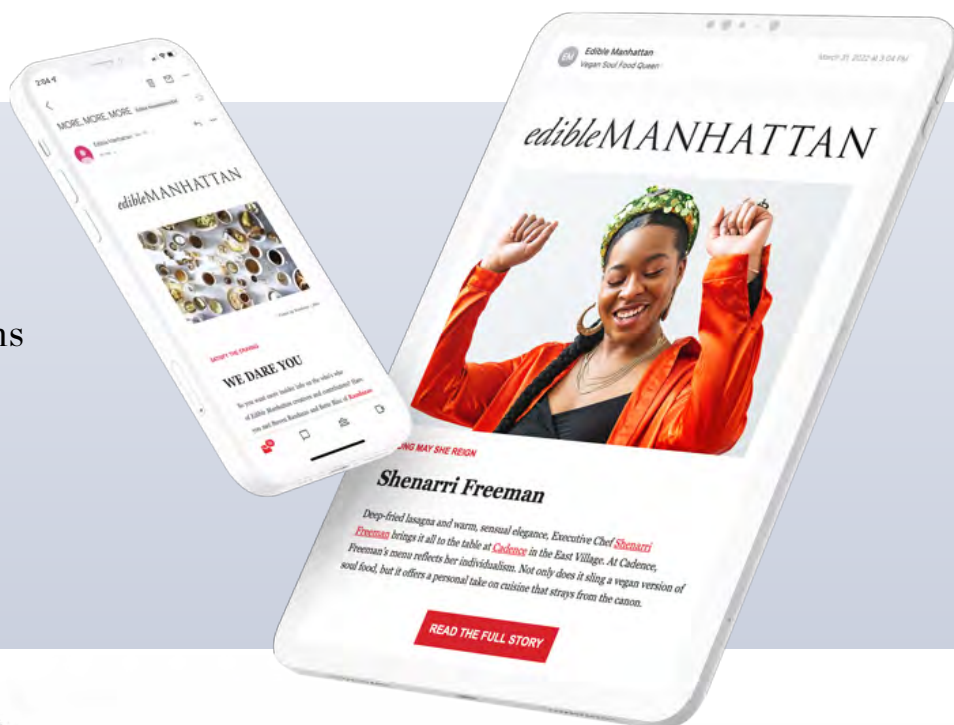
ns

2:04

MORE, MORE, MORE

edibleMANHATTAN

WE DARE YOU

So you want more insider talk on the who's who of Edible Manhattan creators and contributors? Here you are Steven Rambam and Betty Rice of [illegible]

EM Edible Manhattan
Vegan Soul Food Queen

March 21, 2022 at 3:04 PM

edibleMANHATTAN

LONG MAY SHE REIGN

Shenarri Freeman

Deep-fried lasagna and warm, sensual elegance, Executive Chef Shenarri Freeman brings it all to the table at Cadence in the East Village. At Cadence, Freeman's menu reflects her individualism. Not only does it sling a vegan version of soul food, but it offers a personal take on cuisine that strays from the canon.

READ THE FULL STORY